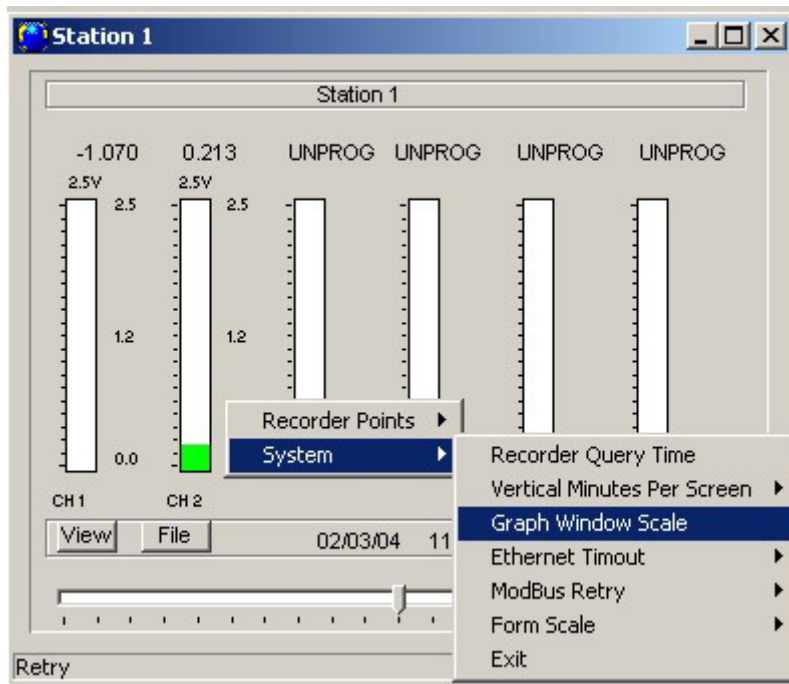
Station 1

Station 1

-1.070 0.213 UNPROG UNPROG UNPROG UNPROG

2.5V 2.5V

2.5 2.5

1.2 1.2

0.0

CH 1 CH 2

View File 02/03/04 11

Recorder Points

System

Recorder Query Time

Vertical Minutes Per Screen

Graph Window Scale

Ethernet Timout

ModBus Retry

Form Scale

Exit

Retry